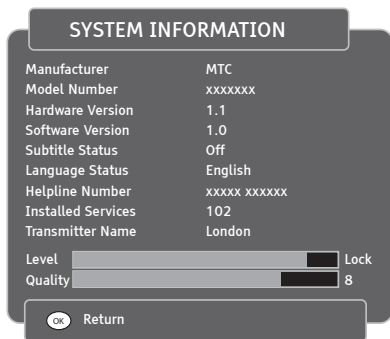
SYSTEM INFORMATION

| | |
|---|---|
| Manufacturer | MTC |
| Model Number | xxxxxxx |
| Hardware Version | 1.1 |
| Software Version | 1.0 |
| Subtitle Status | Off |
| Language Status | English |
| Helpline Number | xxxxx xxxxxx |
| Installed Services | 102 |
| Transmitter Name | London |

Level Lock
Quality 8

OK Return